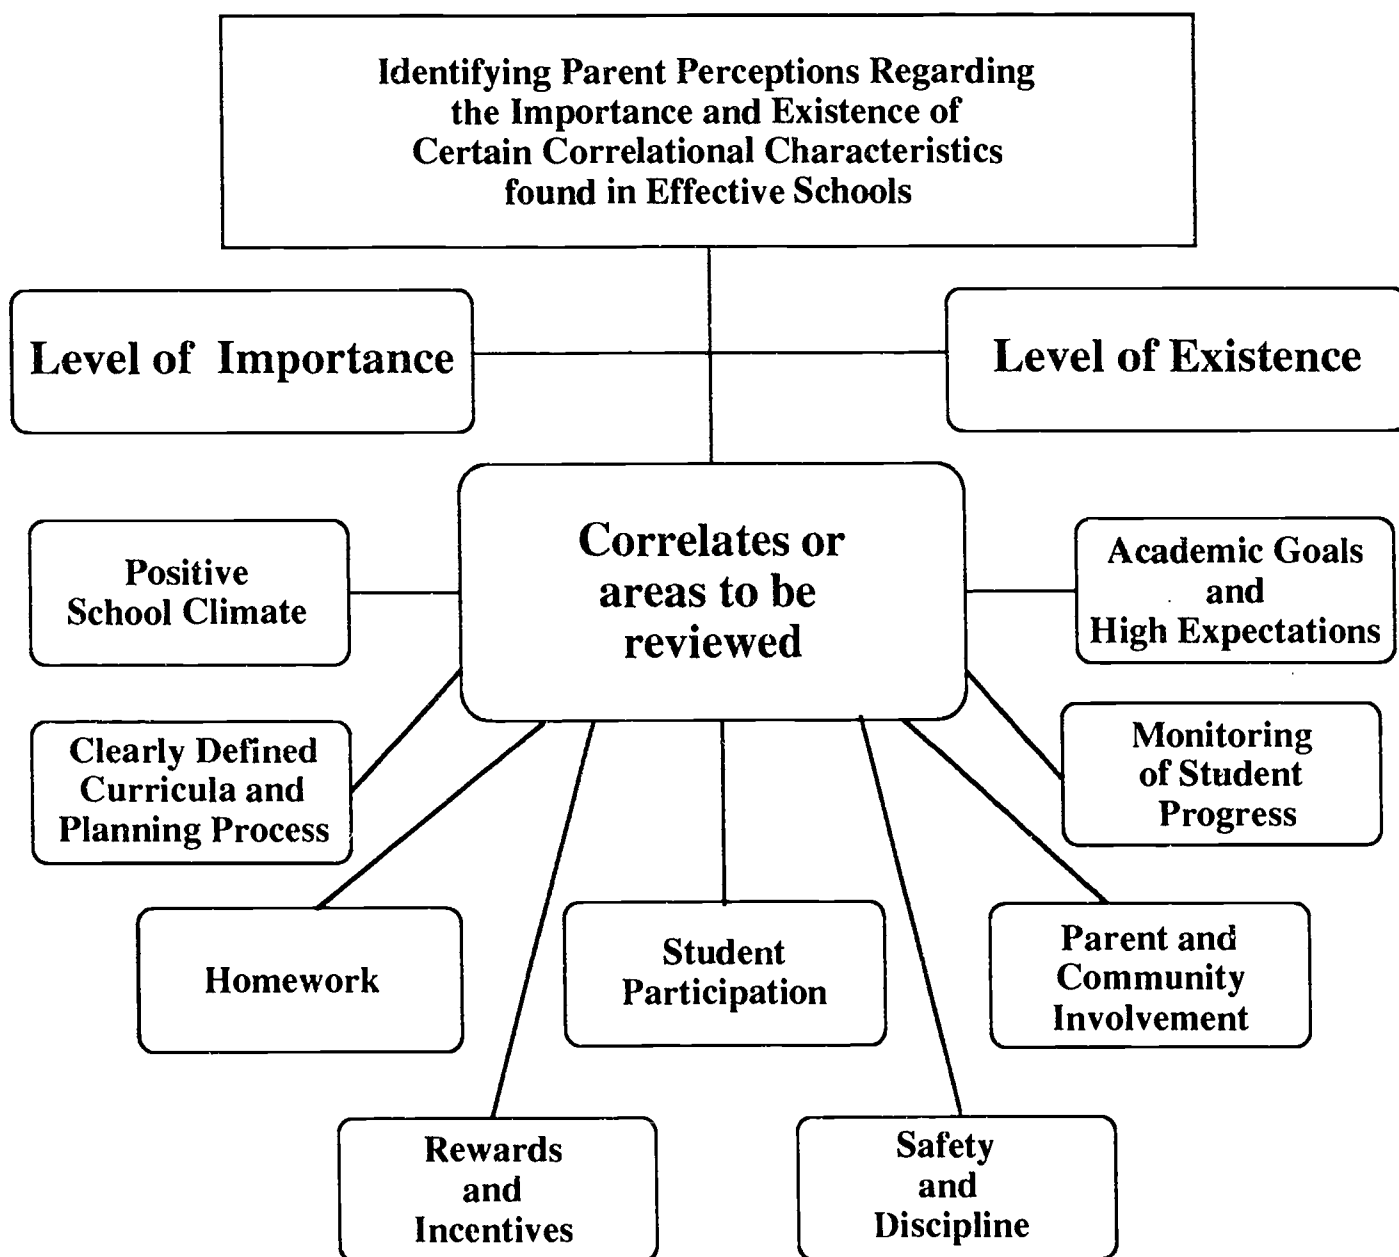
Identifying Parent Perceptions Regarding the Importance and Existence of Certain Correlational Characteristics found in Effective Schools

Level of Importance

Level of Existence

Correlates or areas to be reviewed

Positive School Climate

Academic Goals and High Expectations

Clearly Defined Curricula and Planning Process

Monitoring of Student Progress

Homework

Student Participation

Parent and Community Involvement

Rewards and Incentives

Safety and Discipline